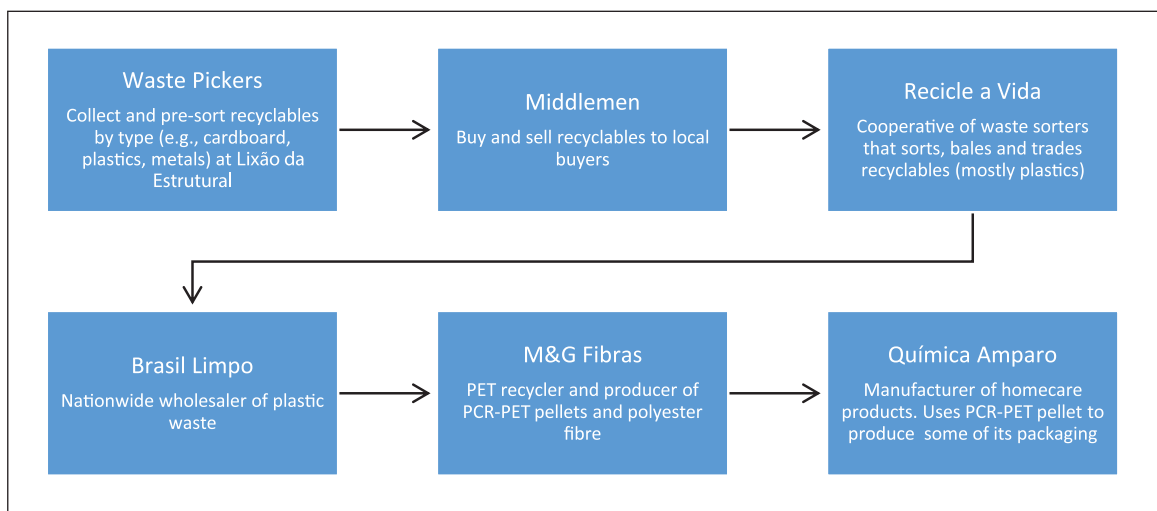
Waste Pickers

Collect and pre-sort recyclables by type (e.g., cardboard, plastics, metals) at Lixão da Estrutural

Middlemen

Buy and sell recyclables to local buyers

Recicle a Vida

Cooperative of waste sorters that sorts, bales and trades recyclables (mostly plastics)

Brasil Limpo

Nationwide wholesaler of plastic waste

M&G Fibras

PET recycler and producer of PCR-PET pellets and polyester fibre

Química Amparo

Manufacturer of homecare products. Uses PCR-PET pellet to produce some of its packaging